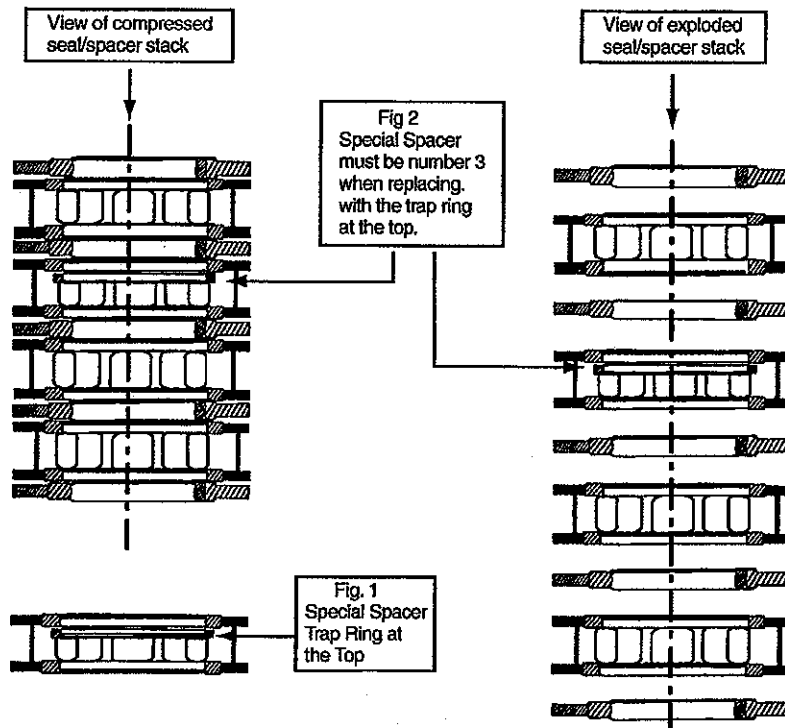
View of compressed seal/spacer stack

Fig 2
Special Spacer must be number 3 when replacing. with the trap ring at the top.

View of exploded seal/spacer stack

Fig. 1
Special Spacer Trap Ring at the Top